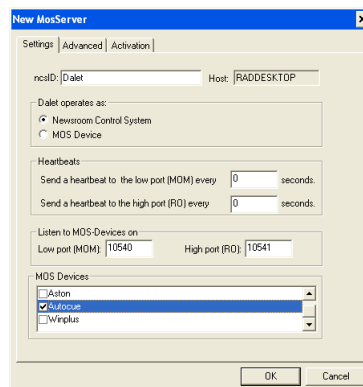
New MosServer

Settings | Advanced | Activation

ncsID: Dalet
Host: RADDESKTOP

Dalet operates as:
Newsroom Control System
MOS Device

Heartbeats
Send a heartbeat to the low port (MOM) every 0 seconds.
Send a heartbeat to the high port (RO) every 0 seconds.

Listen to MOS-Devices on
Low port (MOM): 10540
High port (RO): 10541

MOS Devices
Aston
Autocue
Winplus

OK
Cancel